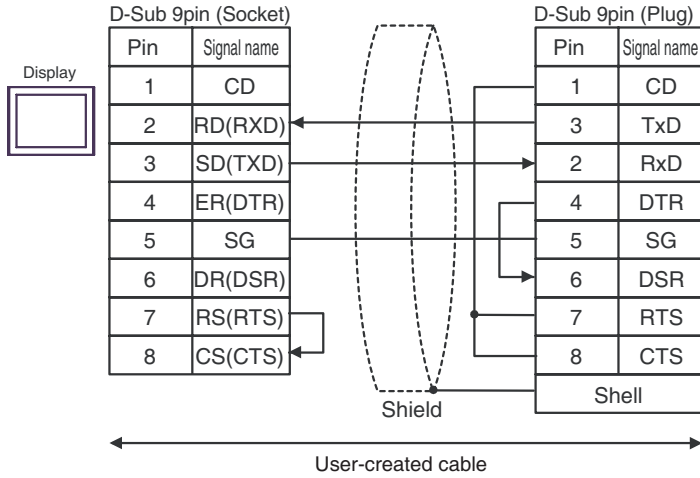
Display

D-Sub 9pin (Socket)

| Pin | Signal name |
|---|---|
| 1 | CD |
| 2 | RD(RXD) |
| 3 | SD(TXD) |
| 4 | ER(DTR) |
| 5 | SG |
| 6 | DR(DSR) |
| 7 | RS(RTS) |
| 8 | CS(CTS) |

Shield

D-Sub 9pin (Plug)

| Pin | Signal name |
|---|---|
| 1 | CD |
| 3 | TxD |
| 2 | RxD |
| 4 | DTR |
| 5 | SG |
| 6 | DSR |
| 7 | RTS |
| 8 | CTS |
| Shell | |

User-created cable